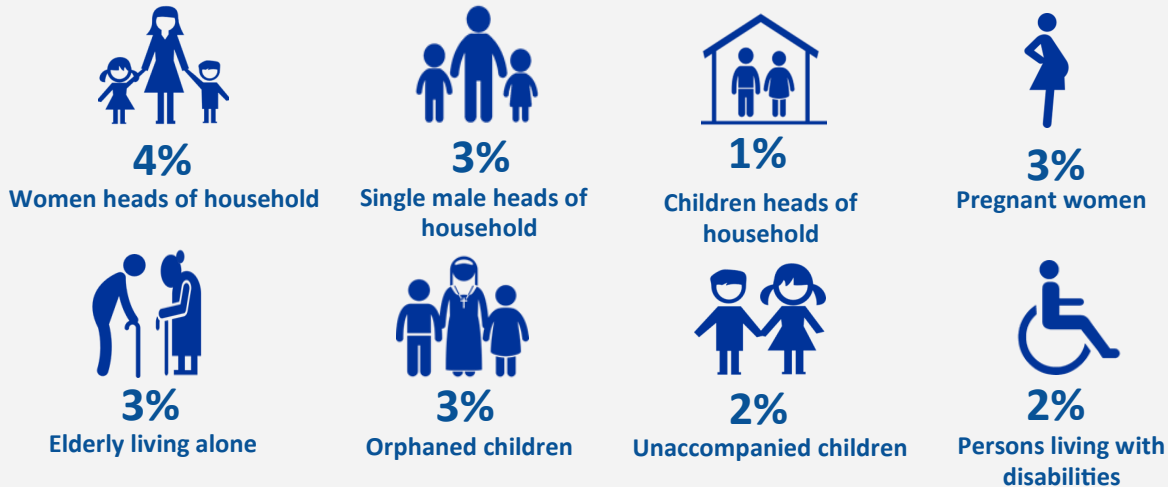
4%
Women heads of household

3%
Single male heads of household

1%
Children heads of household

3%
Pregnant women

3%
Elderly living alone

3%
Orphaned children

2%
Unaccompanied children

2%
Persons living with disabilities